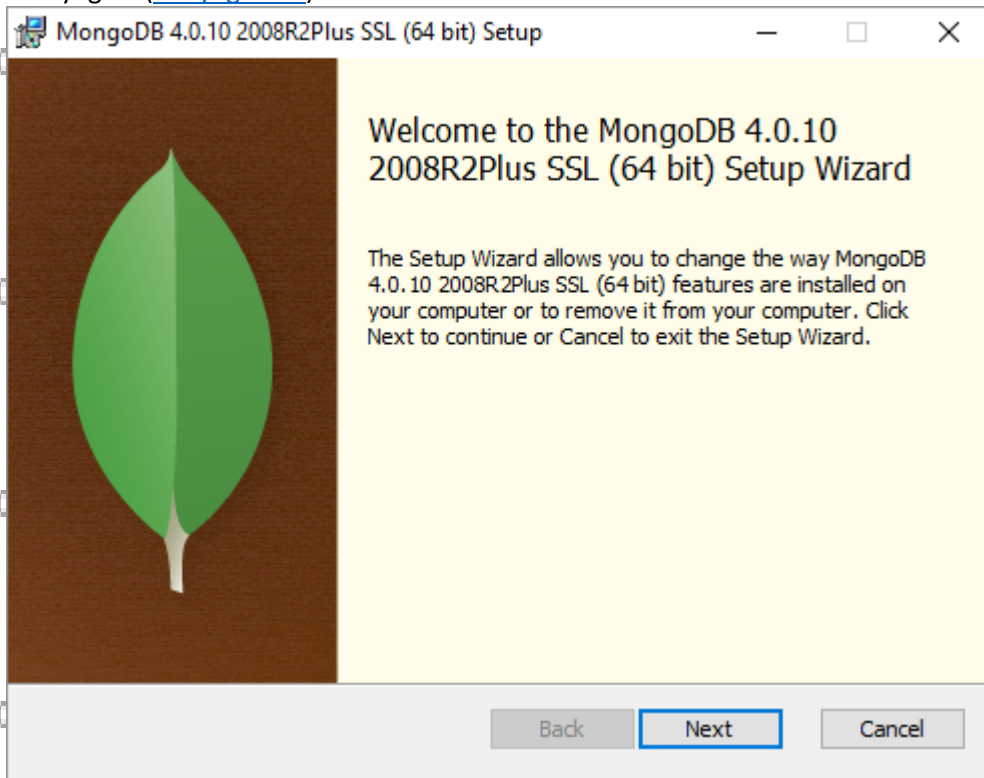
MongoDB 4.0.10 2008R2Plus SSL (64 bit) Setup

Welcome to the MongoDB 4.0.10 2008R2Plus SSL (64 bit) Setup Wizard

The Setup Wizard allows you to change the way MongoDB 4.0.10 2008R2Plus SSL (64 bit) features are installed on your computer or to remove it from your computer. Click Next to continue or Cancel to exit the Setup Wizard.

Back Next Cancel